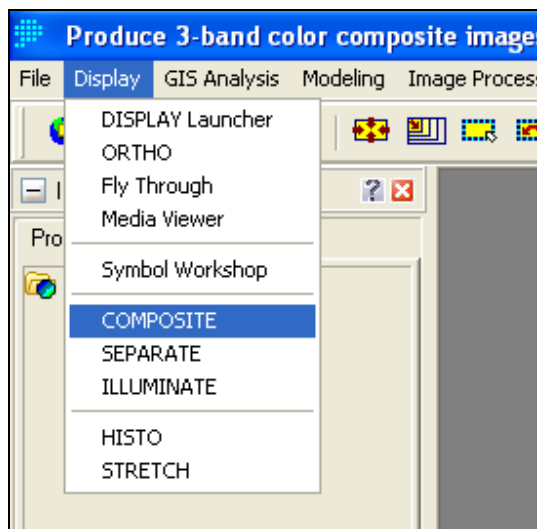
Produce 3-band color composite image

File Display GIS Analysis Modeling Image Process

DISPLAY Launcher
ORTHO
Fly Through
Media Viewer

Symbol Workshop

COMPOSITE
SEPARATE
ILLUMINATE

HISTO
STRETCH

I

Pro

?